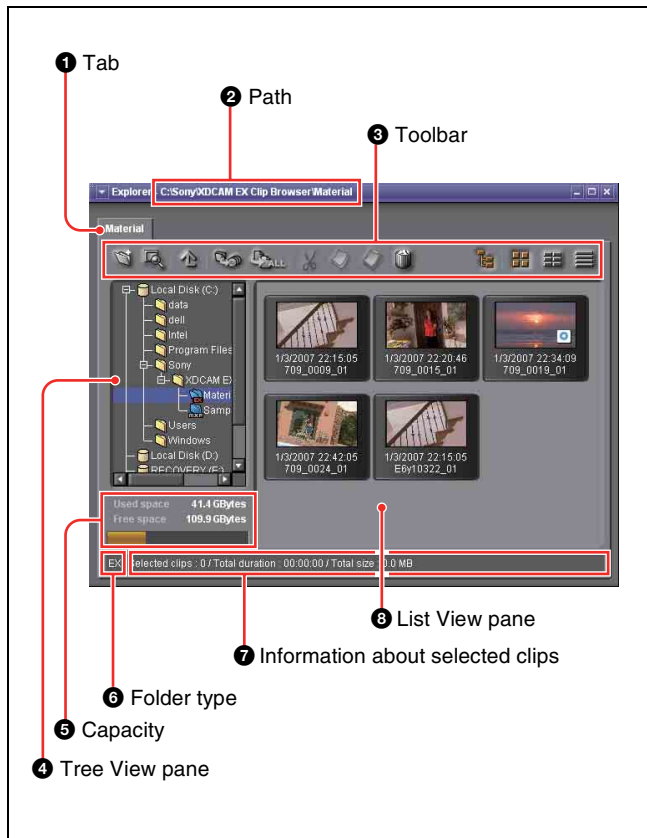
❶ Tab

❷ Path

❸ Toolbar

Explorer C:\Sony\XDCAM EX Clip Browser\Material

Material

ALL

Local Disk (C:)
data
dell
Intel
Program Files
Sony
XDCAM EX
Materi
Samp
Users
Windows
Local Disk (D:)
RECOVERY (E:)

1/3/2007 22:15:05
709_0009_01

1/3/2007 22:20:46
709_0015_01

1/3/2007 22:34:09
709_0019_01

1/3/2007 22:42:05
709_0024_01

1/3/2007 22:15:05
E6y10322_01

Used space 41.4 GBytes
Free space 109.9 GBytes

EX Selected clips : 0 / Total duration : 00:00:00 / Total size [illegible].0 MB

❽ List View pane

❼ Information about selected clips

❻ Folder type

❺ Capacity

❹ Tree View pane